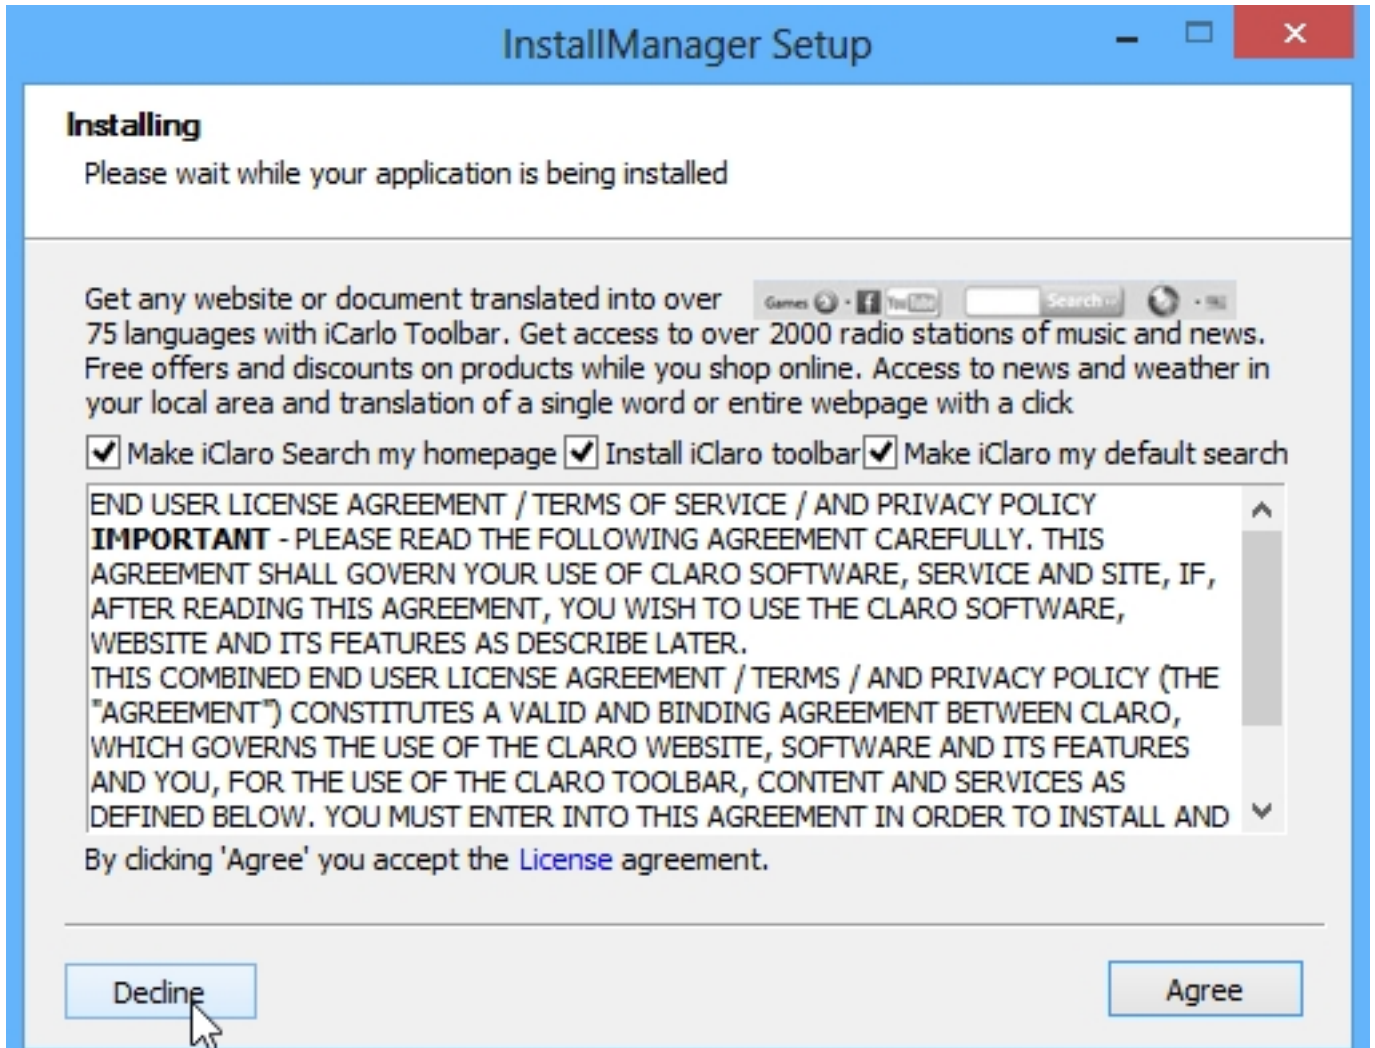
InstallManager Setup

Installing

Please wait while your application is being installed

Get any website or document translated into over 75 languages with iCarlo Toolbar. Get access to over 2000 radio stations of music and news. Free offers and discounts on products while you shop online. Access to news and weather in your local area and translation of a single word or entire webpage with a click

Games · YouTube Search

Make iClaro Search my homepage
Install iClaro toolbar
Make iClaro my default search

END USER LICENSE AGREEMENT / TERMS OF SERVICE / AND PRIVACY POLICY
**IMPORTANT** - PLEASE READ THE FOLLOWING AGREEMENT CAREFULLY. THIS AGREEMENT SHALL GOVERN YOUR USE OF CLARO SOFTWARE, SERVICE AND SITE, IF, AFTER READING THIS AGREEMENT, YOU WISH TO USE THE CLARO SOFTWARE, WEBSITE AND ITS FEATURES AS DESCRIBE LATER.
THIS COMBINED END USER LICENSE AGREEMENT / TERMS / AND PRIVACY POLICY (THE "AGREEMENT") CONSTITUTES A VALID AND BINDING AGREEMENT BETWEEN CLARO, WHICH GOVERNS THE USE OF THE CLARO WEBSITE, SOFTWARE AND ITS FEATURES AND YOU, FOR THE USE OF THE CLARO TOOLBAR, CONTENT AND SERVICES AS DEFINED BELOW. YOU MUST ENTER INTO THIS AGREEMENT IN ORDER TO INSTALL AND

By clicking 'Agree' you accept the License agreement.

Decline

Agree